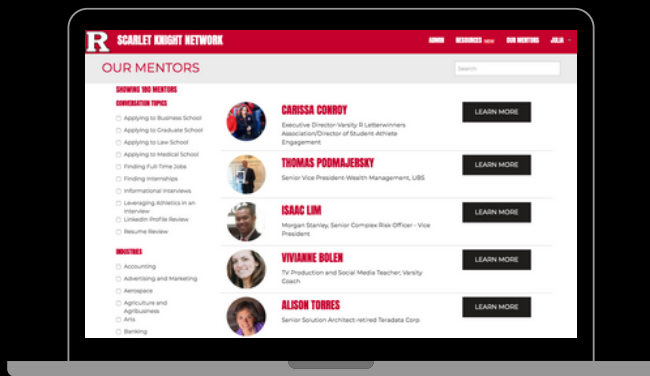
R SCARLET KNIGHT NETWORK

ADMIN RESOURCES NEW OUR MENTORS JULIA

OUR MENTORS

Search

SHOWING 180 MENTORS

CONVERSATION TOPICS

Applying to Business School
Applying to Graduate School
Applying to Law School
Applying to Medical School
Finding Full Time Jobs
Finding Internships
Informational Interviews
Leveraging Athletics in an Interview
LinkedIn Profile Review
Resume Review

INDUSTRIES

Accounting
Advertising and Marketing
Aerospace
Agriculture and Agribusiness
Arts
Banking

CARISSA CONROY
Executive Director-Varsity R Letterwinners Association/Director of Student-Athlete Engagement
LEARN MORE

THOMAS PODMAJERSKY
Senior Vice President-Wealth Management, UBS
LEARN MORE

ISAAC LIM
Morgan Stanley, Senior Complex Risk Officer - Vice President
LEARN MORE

VIVIANNE BOLEN
TV Production and Social Media Teacher; Varsity Coach
LEARN MORE

ALISON TORRES
Senior Solution Architect-retired Teradata Corp
LEARN MORE